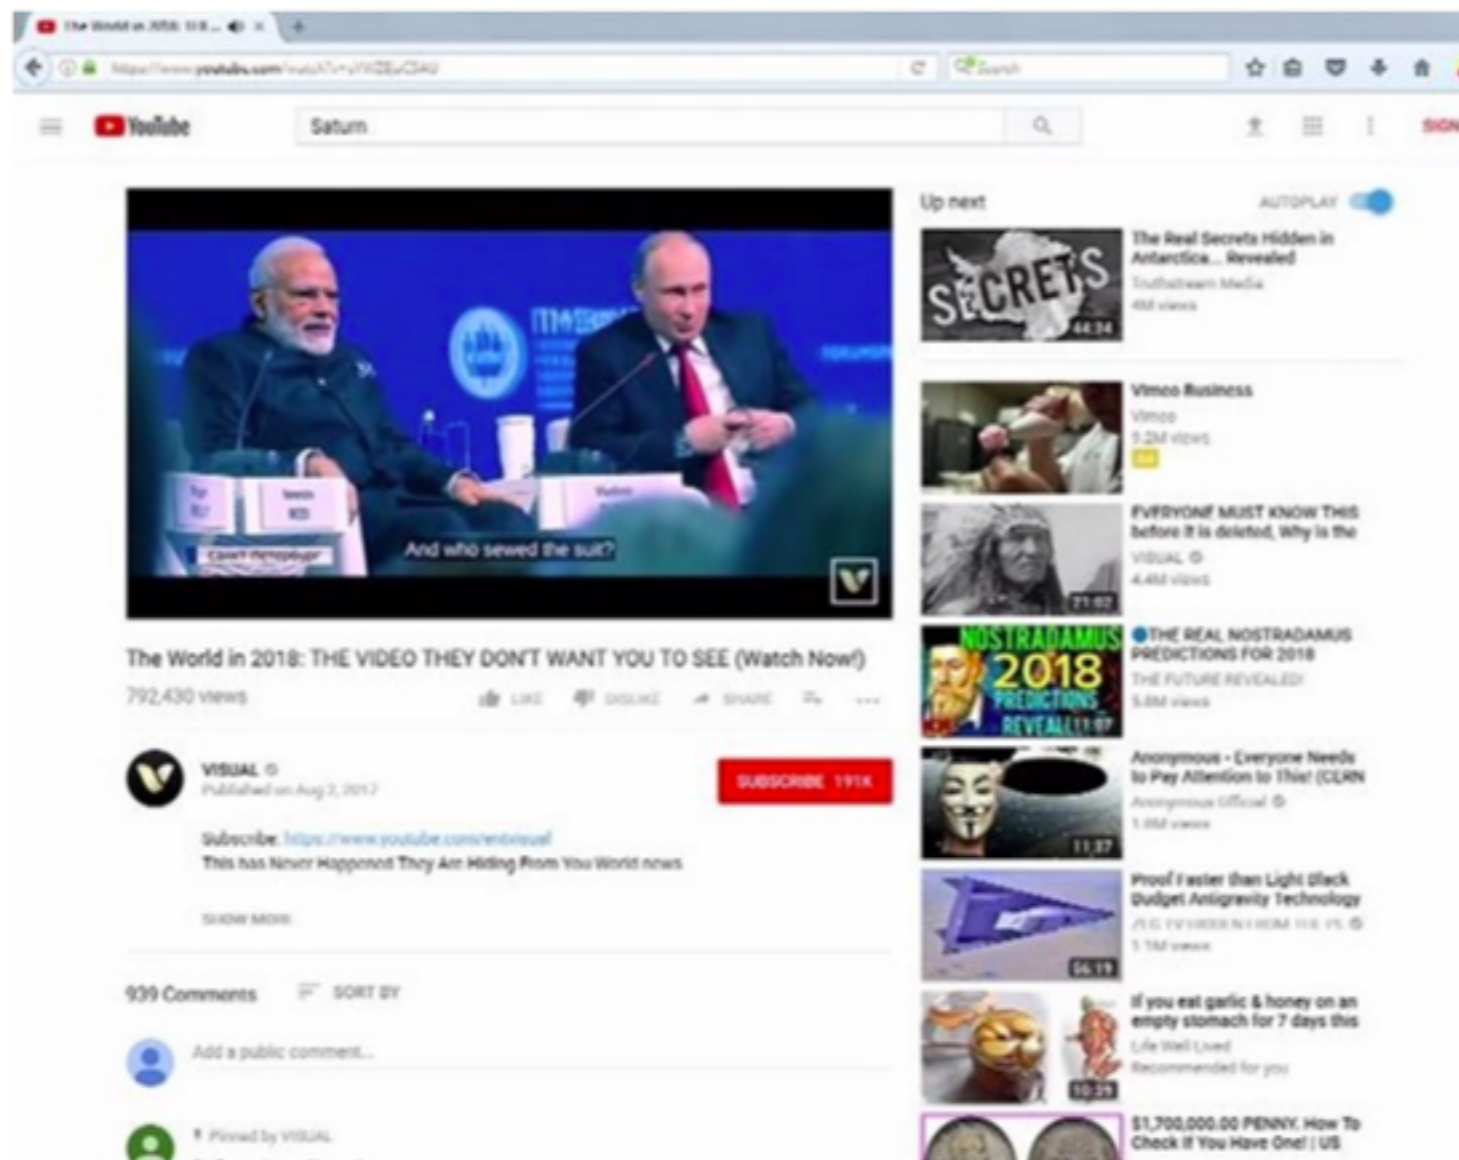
The World in 2018: THE ... ×

https://www.youtube.com/watch?v=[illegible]

Search

YouTube

Saturn

SIGN

And who sewed the suit?

The World in 2018: THE VIDEO THEY DONT WANT YOU TO SEE (Watch Now!)

792,430 views

LIKE DISLIKE SHARE

VISUAL
Published on Aug 7, 2017

SUBSCRIBE 191K

Subscribe: https://www.youtube.com/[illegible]
This has Never Happened They Are Hiding From You World news

SHOW MORE

939 Comments SORT BY

Add a public comment...

Pinned by VISUAL

Up next AUTOPLAY

SECRETS 44:34
The Real Secrets Hidden in Antarctica... Revealed
Truthstream Media
4M views

Vimeo Business
Vimeo
5.2M views
Ad

EVERYONE MUST KNOW THIS before it is deleted, Why is the
VISUAL
4.4M views
21:02

NOSTRADAMUS 2018 PREDICTIONS REVEALED
THE REAL NOSTRADAMUS PREDICTIONS FOR 2018
THE FUTURE REVEALED
5.8M views

Anonymous - Everyone Needs to Pay Attention to This! (CERN
Anonymous Official
1.4M views
11:27

Proof Faster than Light Black Budget Antigravity Technology
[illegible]
1.1M views
56:19

If you eat garlic & honey on an empty stomach for 7 days this
Life Well Lived
Recommended for you
10:39

$1,700,000.00 PENNY. How To Check If You Have One! | US